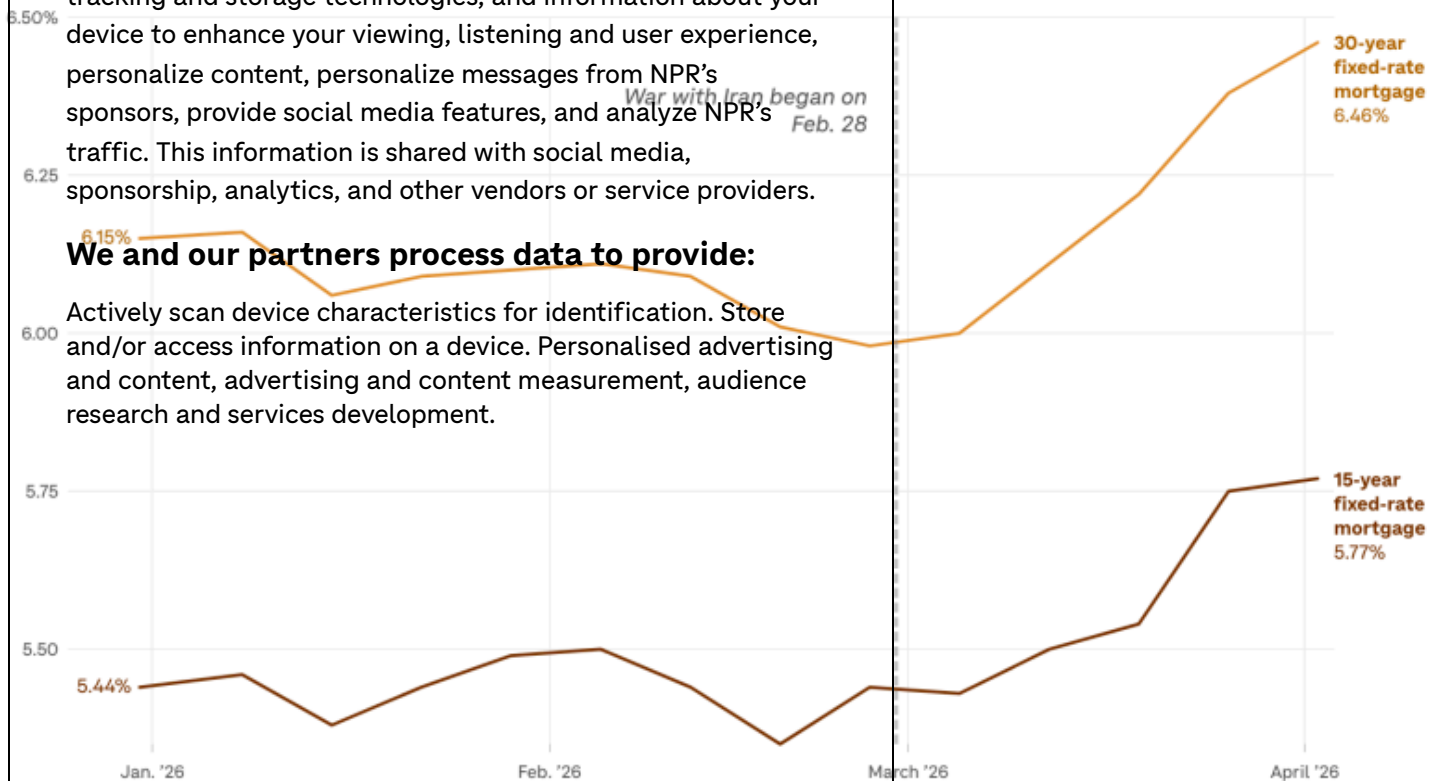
tracking and storage technologies, and information about your device to enhance your viewing, listening and user experience, personalize content, personalize messages from NPR's sponsors, provide social media features, and analyze NPR's traffic. This information is shared with social media, sponsorship, analytics, and other vendors or service providers.

We and our partners process data to provide:

Actively scan device characteristics for identification. Store and/or access information on a device. Personalised advertising and content, advertising and content measurement, audience research and services development.

6.50%
6.25
6.00
5.75
5.50
War with Iran began on Feb. 28
6.15%
5.44%
30-year fixed-rate mortgage 6.46%
15-year fixed-rate mortgage 5.77%
Jan. '26
Feb. '26
March '26
April '26